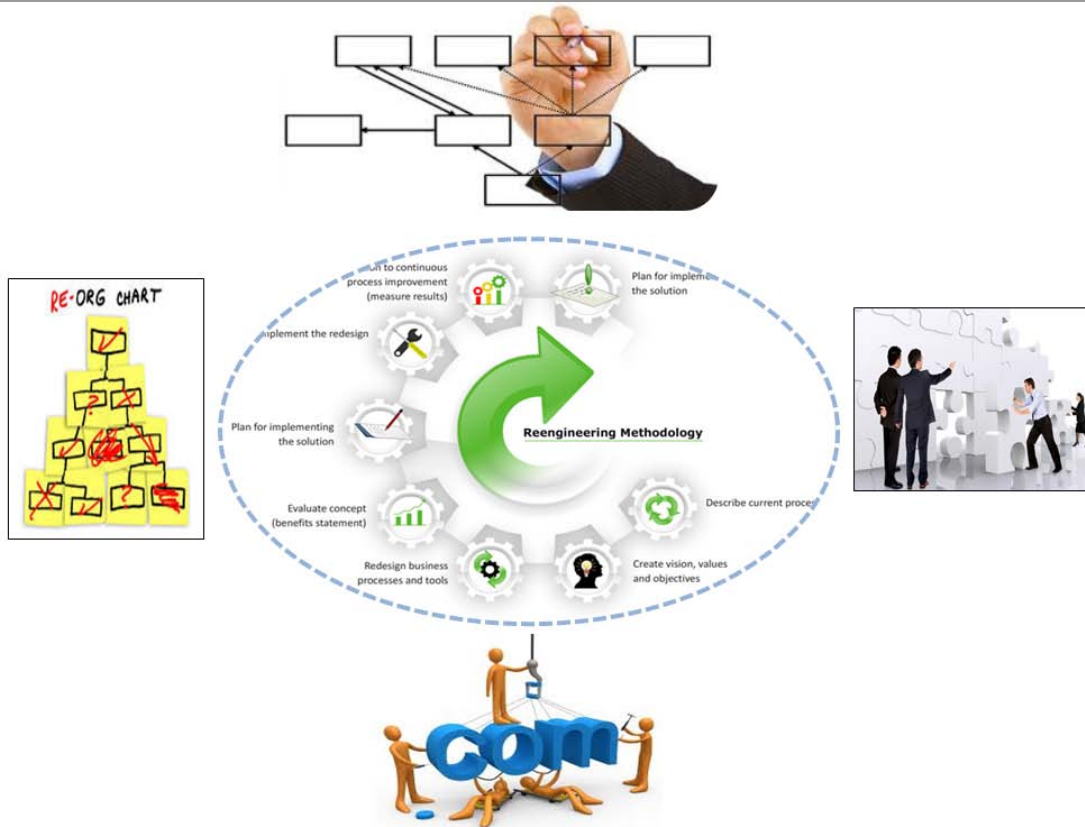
RE-ORG CHART

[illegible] to continuous process improvement (measure results)

Plan for impleme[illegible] the solution

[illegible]plement the redesign

Plan for implementing the solution

Reengineering Methodology

Evaluate concept (benefits statement)

Describe current proces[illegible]

Redesign business processes and tools

Create vision, values and objectives

com